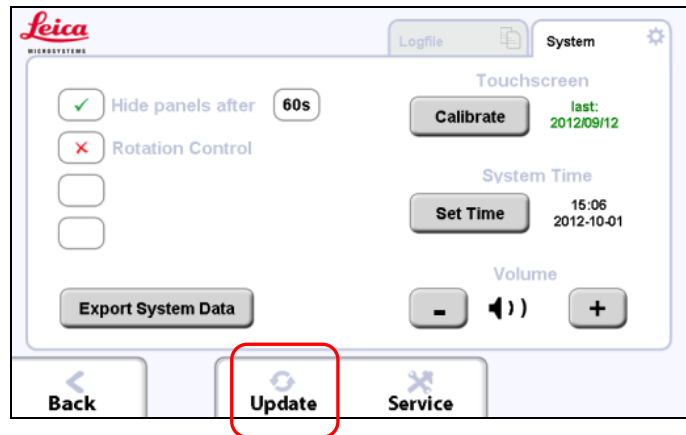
Leica
MICROSYSTEMS

Logfile

System

✓ Hide panels after 60s

✕ Rotation Control

Export System Data

Touchscreen

Calibrate

last:
2012/09/12

System Time

Set Time

15:06
2012-10-01

Volume

-

+

Back

Update

Service